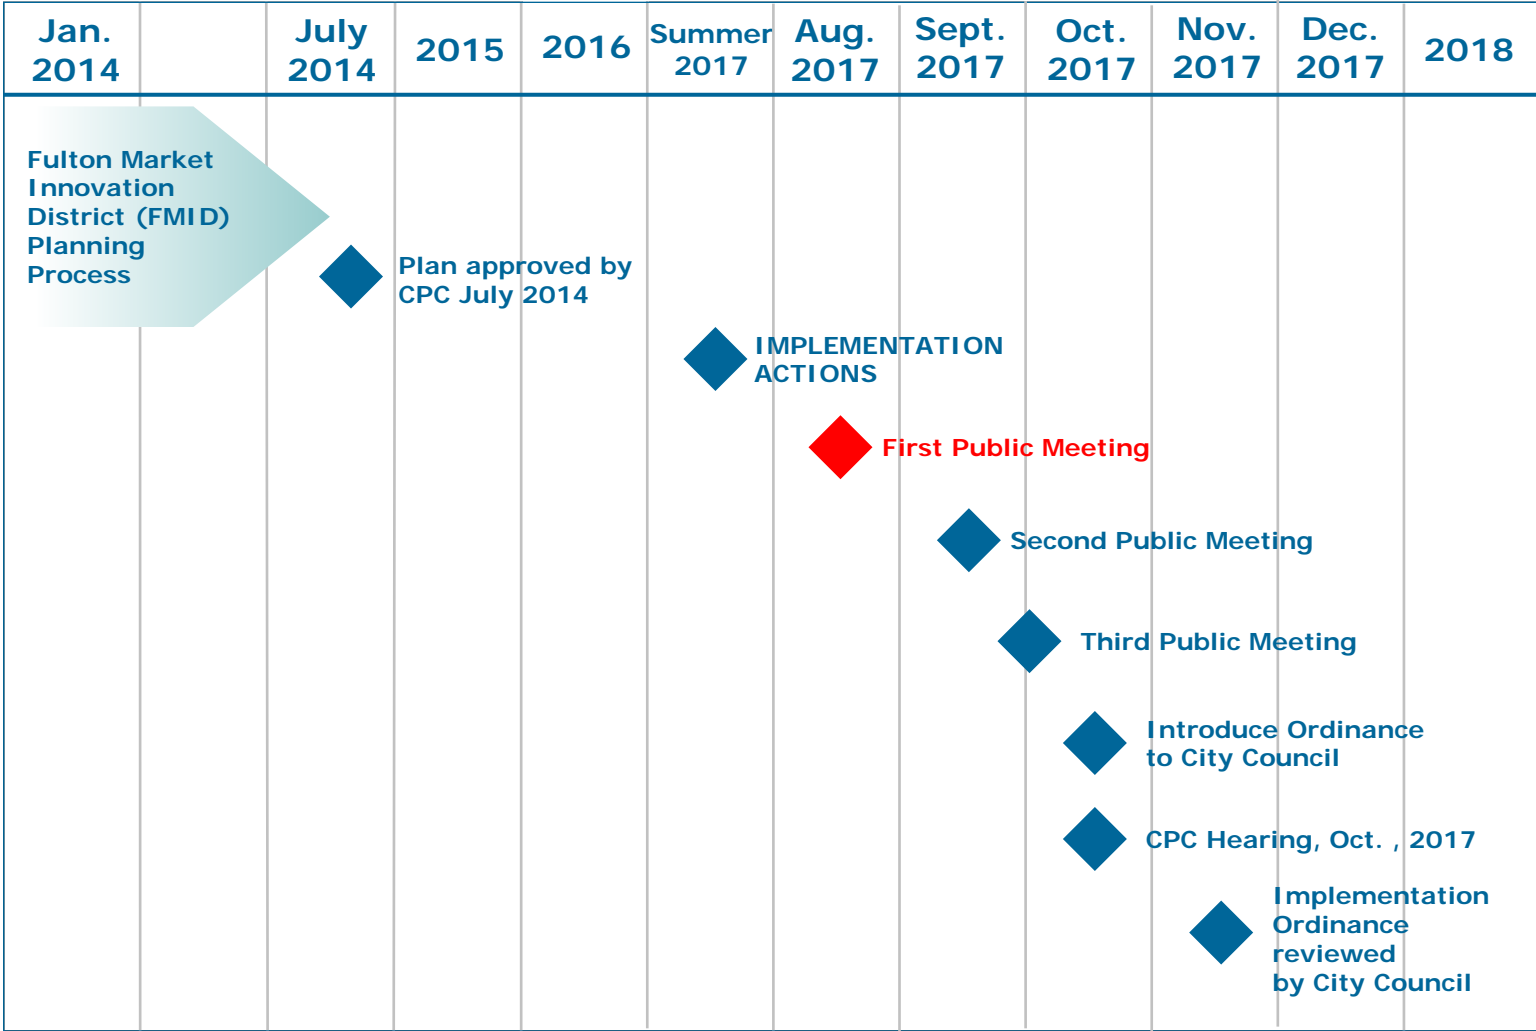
| Jan. 2014 | | July 2014 | 2015 | 2016 | Summer 2017 | Aug. 2017 | Sept. 2017 | Oct. 2017 | Nov. 2017 | Dec. 2017 | 2018 |
|---|---|---|---|---|---|---|---|---|---|---|---|

Fulton Market Innovation District (FMID) Planning Process

Plan approved by CPC July 2014

IMPLEMENTATION ACTIONS

First Public Meeting

Second Public Meeting

Third Public Meeting

Introduce Ordinance to City Council

CPC Hearing, Oct. , 2017

Implementation Ordinance reviewed by City Council